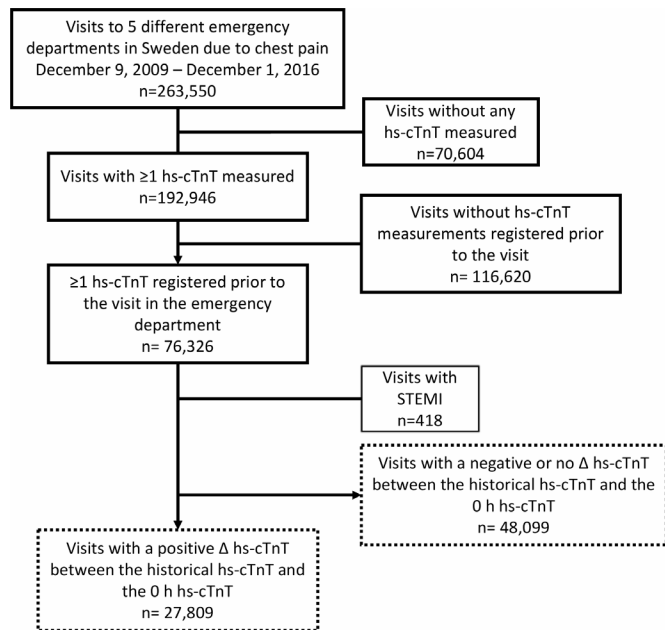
Visits to 5 different emergency departments in Sweden due to chest pain
December 9, 2009 – December 1, 2016
n=263,550

Visits without any hs-cTnT measured
n=70,604

Visits with ≥1 hs-cTnT measured
n=192,946

Visits without hs-cTnT measurements registered prior to the visit
n= 116,620

≥1 hs-cTnT registered prior to the visit in the emergency department
n= 76,326

Visits with STEMI
n=418

Visits with a negative or no Δ hs-cTnT between the historical hs-cTnT and the 0 h hs-cTnT
n= 48,099

Visits with a positive Δ hs-cTnT between the historical hs-cTnT and the 0 h hs-cTnT
n= 27,809